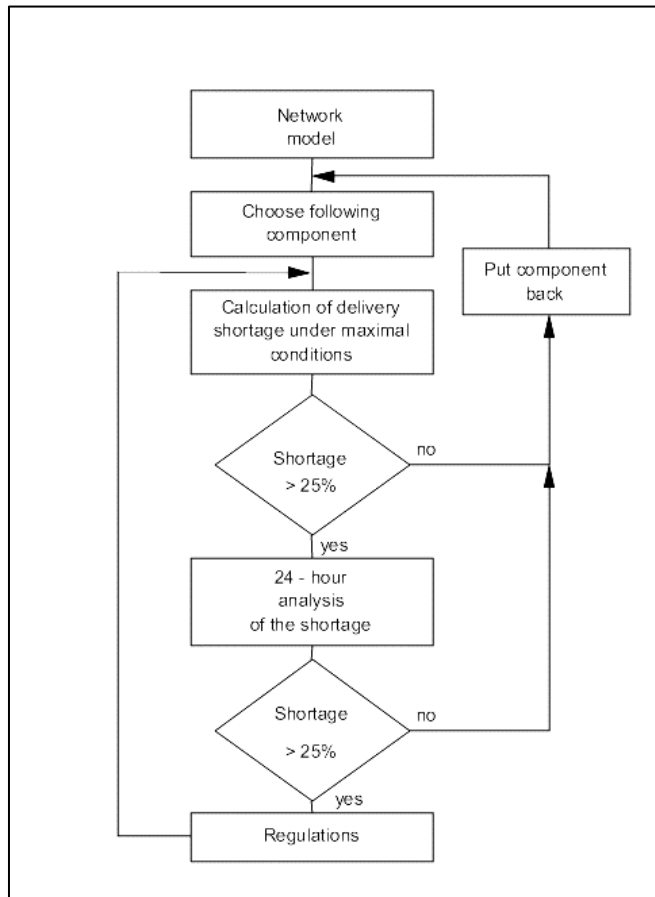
Network model

Choose following component

Put component back

Calculation of delivery shortage under maximal conditions

Shortage > 25%

no

yes

24 - hour analysis of the shortage

Shortage > 25%

no

yes

Regulations